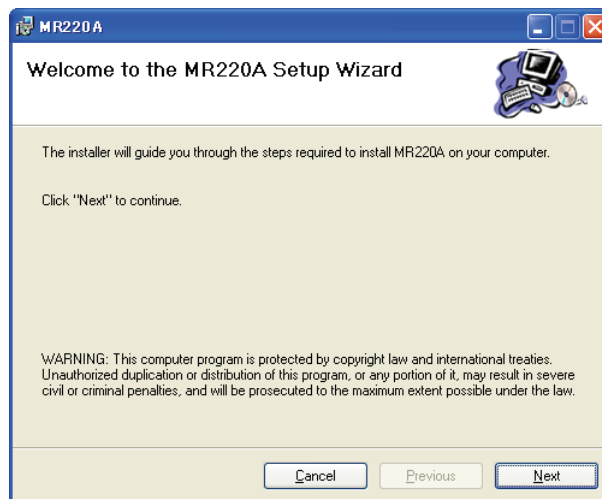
MR220A

Welcome to the MR220A Setup Wizard

The installer will guide you through the steps required to install MR220A on your computer.

Click "Next" to continue.

WARNING: This computer program is protected by copyright law and international treaties. Unauthorized duplication or distribution of this program, or any portion of it, may result in severe civil or criminal penalties, and will be prosecuted to the maximum extent possible under the law.

Cancel Previous Next